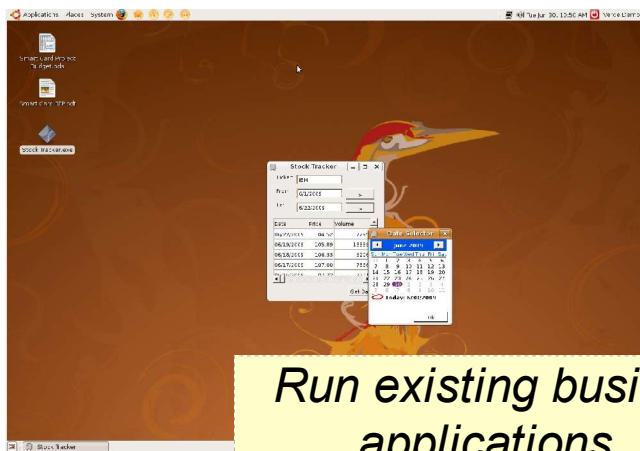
Applications Places System

Tue Jun 30, 10:56 AM

Smart Card Project Budget.xls

Smart Card SEP.odt

Stock Tracker.exe

Stock Tracker

Ticker: IBM

From: 6/1/2009

To: 6/23/2009

| Date | Price | Volume |
|---|---|---|
| 06/22/2009 | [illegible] | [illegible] |
| 06/19/2009 | 105.89 | 13555 |
| 06/18/2009 | 106.33 | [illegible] |
| 06/17/2009 | 107.00 | 7550 |

Get Se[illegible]

Date Selector

June 2009

Su Mo Tue Wed Thu Fri Sat

| | 1 | 2 | 3 | 4 | 5 | 6 |
|---|---|---|---|---|---|---|
| 7 | 8 | 9 | 10 | 11 | 12 | 13 |
| 14 | 15 | 16 | 17 | 18 | 19 | 20 |
| 21 | 22 | 23 | 24 | 25 | 26 | 27 |
| 28 | 29 | 30 | 1 | 2 | 3 | 4 |
| 5 | 6 | 7 | 8 | 9 | 10 | 11 |

Today: 6/30/2009

ok

Stock Tracker

Run existing busi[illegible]
applications